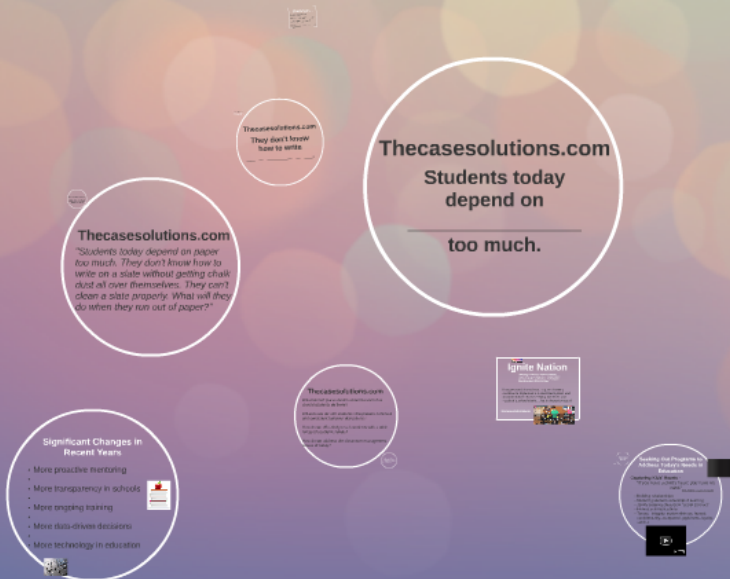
Thecasesolutions.com
Students today depend on
too much.

Thecasesolutions.com
They don't know how to write.

Thecasesolutions.com
"Students today depend on paper too much. They don't know how to write on a slate without getting chalk dust all over themselves. They can't clean a slate properly. What will they do when they run out of paper?"

Thecasesolutions.com
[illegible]

Ignite Nation
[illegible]

Significant Changes in Recent Years
- More proactive mentoring
- More transparency in schools
- More ongoing training
- More data-driven decisions
- More technology in education

Seeking Out Programs to Address Today's Needs in Education
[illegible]